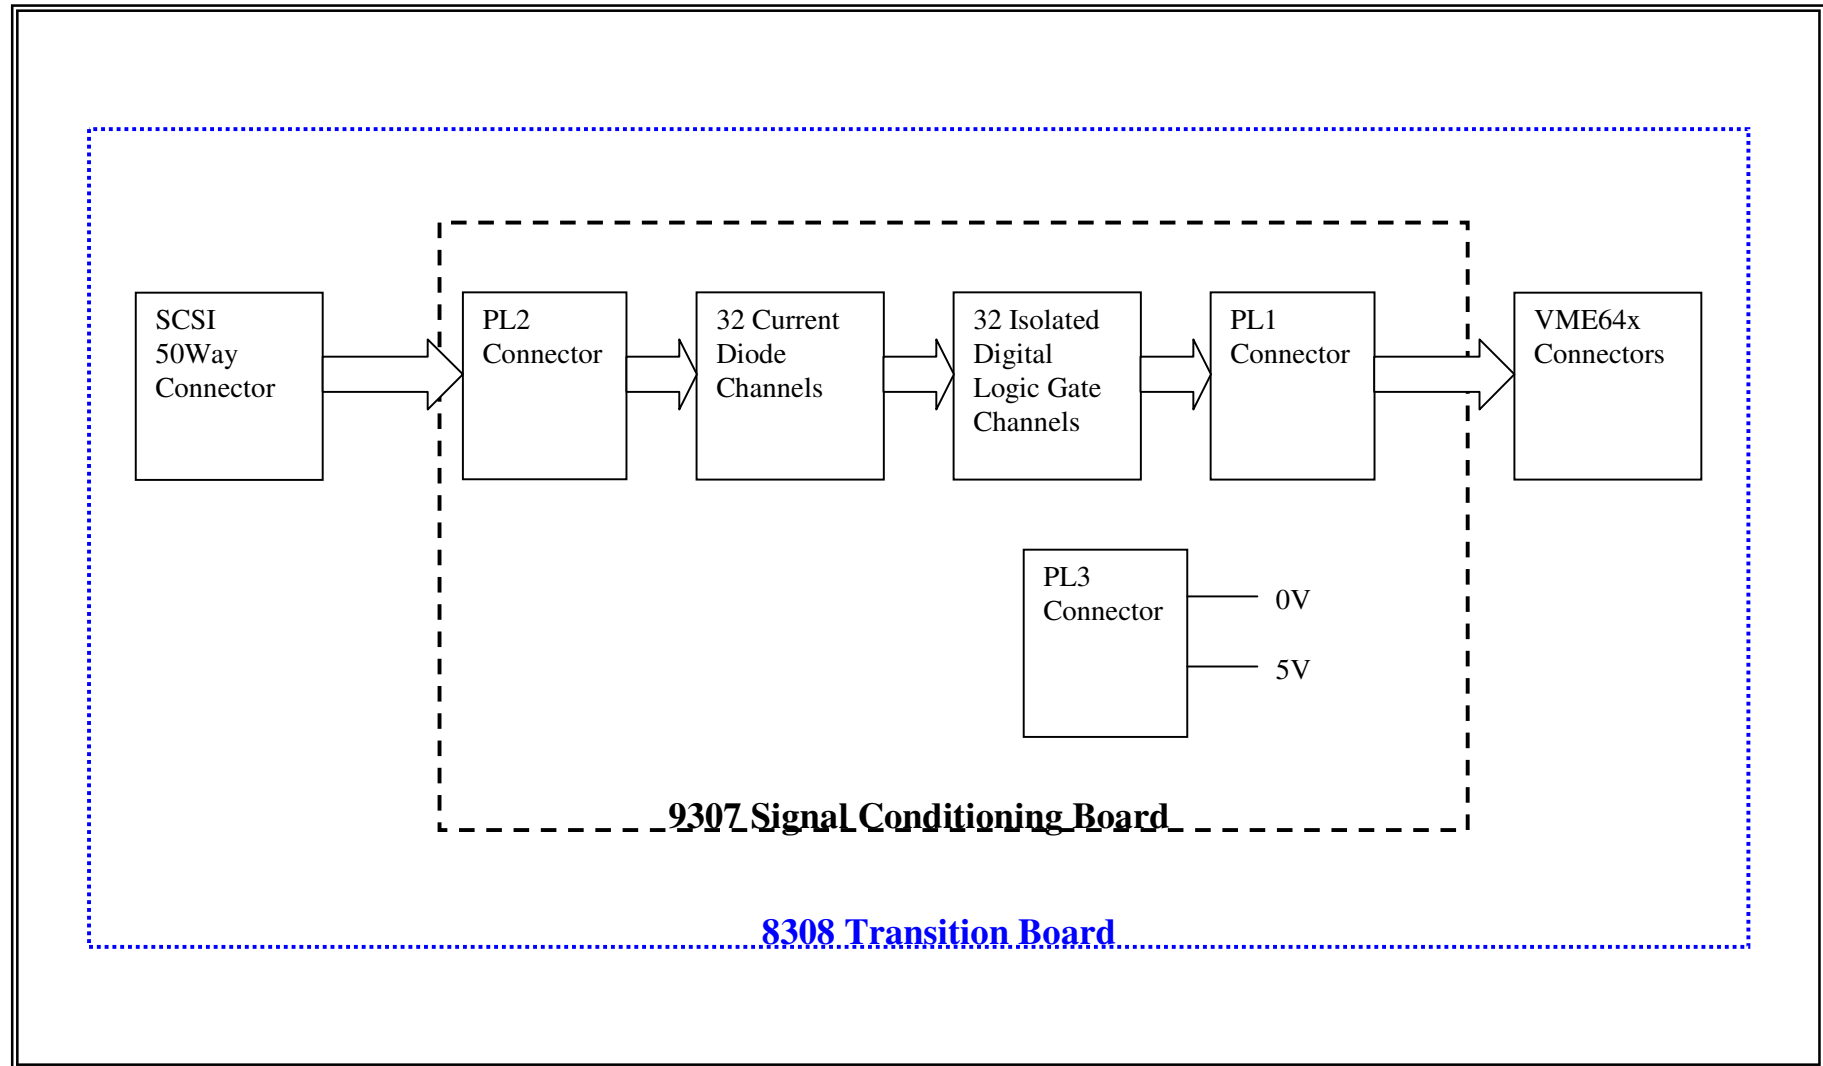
SCSI 50Way Connector

PL2 Connector

32 Current Diode Channels

32 Isolated Digital Logic Gate Channels

PL1 Connector

VME64x Connectors

PL3 Connector

0V

5V

9307 Signal Conditioning Board

8308 Transition Board